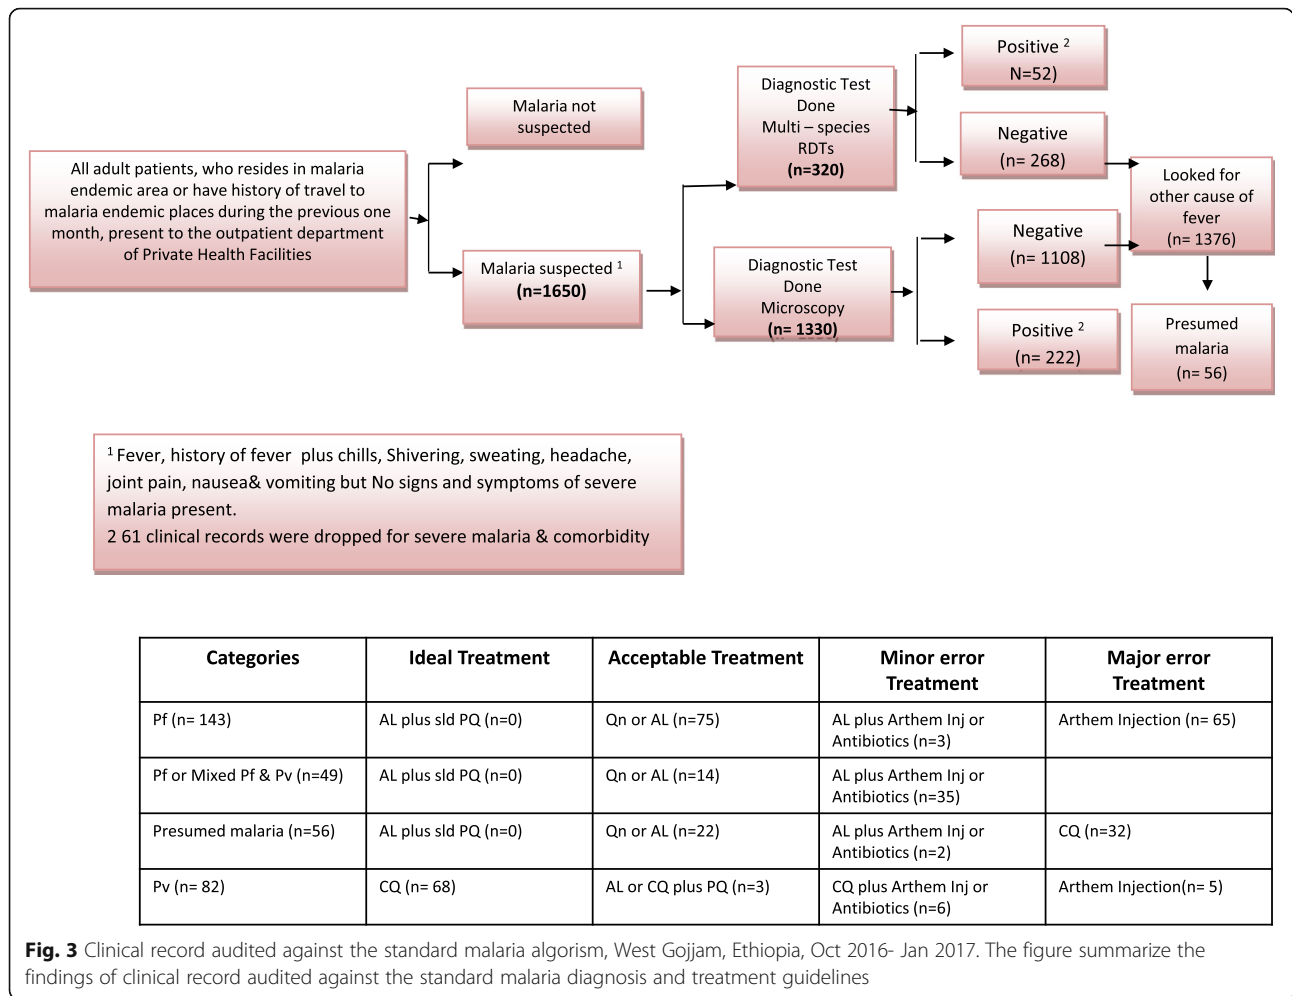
All adult patients, who resides in malaria endemic area or have history of travel to malaria endemic places during the previous one month, present to the outpatient department of Private Health Facilities

Malaria not suspected

Malaria suspected $^1$
(n=1650)

Diagnostic Test Done
Multi – species RDTs
(n=320)

Diagnostic Test Done
Microscopy
(n= 1330)

Positive $^2$
N=52)

Negative
(n= 268)

Negative
(n= 1108)

Positive $^2$
(n= 222)

Looked for other cause of fever
(n= 1376)

Presumed malaria
(n= 56)

$^1$ Fever, history of fever plus chills, Shivering, sweating, headache, joint pain, nausea& vomiting but No signs and symptoms of severe malaria present.
2 61 clinical records were dropped for severe malaria & comorbidity

| Categories | Ideal Treatment | Acceptable Treatment | Minor error Treatment | Major error Treatment |
|---|---|---|---|---|
| Pf (n= 143) | AL plus sld PQ (n=0) | Qn or AL (n=75) | AL plus Arthem Inj or Antibiotics (n=3) | Arthem Injection (n= 65) |
| Pf or Mixed Pf & Pv (n=49) | AL plus sld PQ (n=0) | Qn or AL (n=14) | AL plus Arthem Inj or Antibiotics (n=35) | |
| Presumed malaria (n=56) | AL plus sld PQ (n=0) | Qn or AL (n=22) | AL plus Arthem Inj or Antibiotics (n=2) | CQ (n=32) |
| Pv (n= 82) | CQ (n= 68) | AL or CQ plus PQ (n=3) | CQ plus Arthem Inj or Antibiotics (n=6) | Arthem Injection(n= 5) |

Fig. 3 Clinical record audited against the standard malaria algorism, West Gojjam, Ethiopia, Oct 2016- Jan 2017. The figure summarize the findings of clinical record audited against the standard malaria diagnosis and treatment guidelines